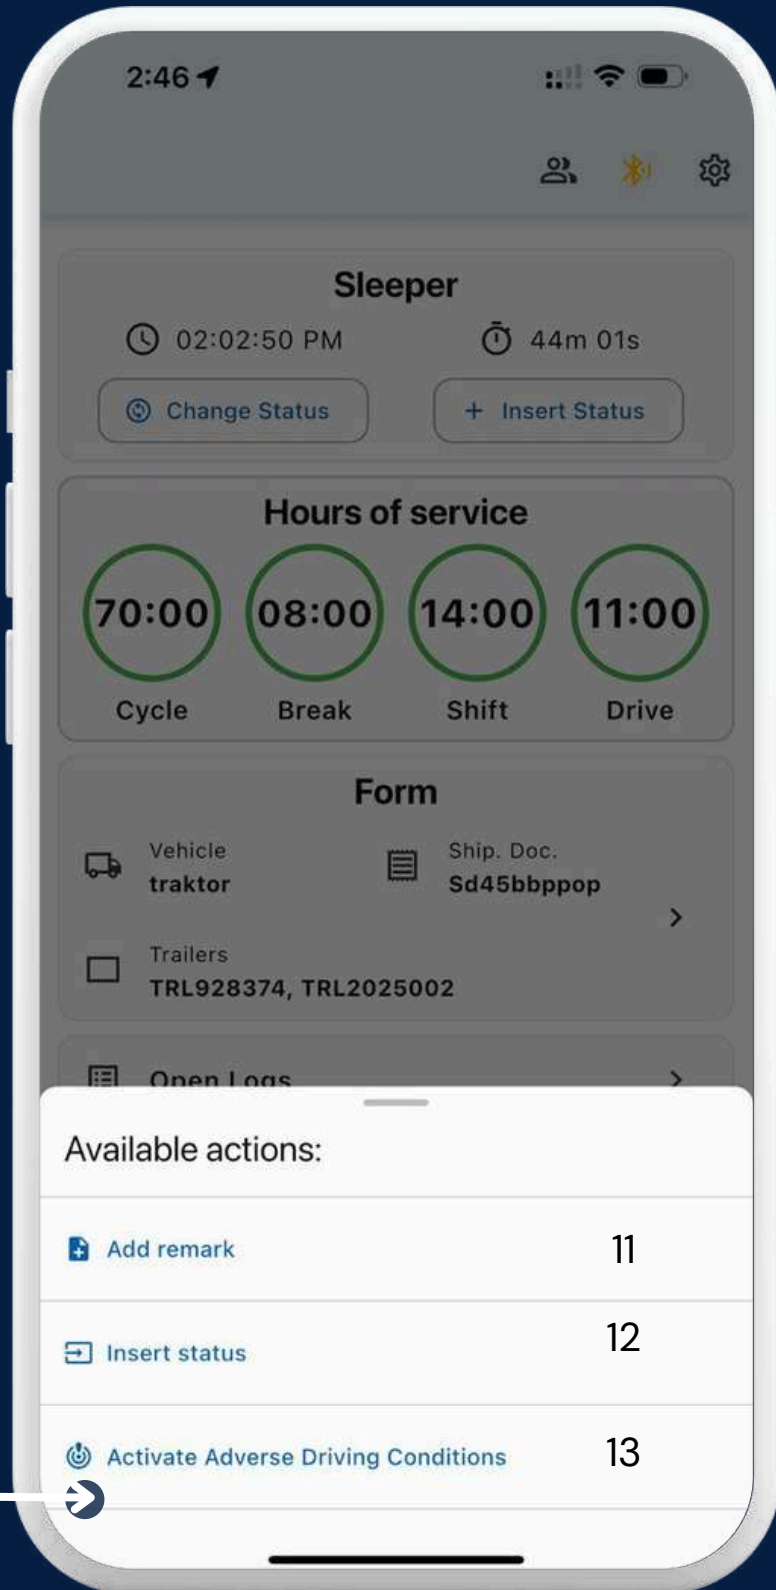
2:46

Sleeper

02:02:50 PM

44m 01s

Change Status

+ Insert Status

Hours of service

70:00
Cycle

08:00
Break

14:00
Shift

11:00
Drive

Form

Vehicle
traktor

Ship. Doc.
Sd45bbppop

Trailers
TRL928374, TRL2025002

Open Logs

Available actions:

Add remark 11

Insert status 12

Activate Adverse Driving Conditions 13